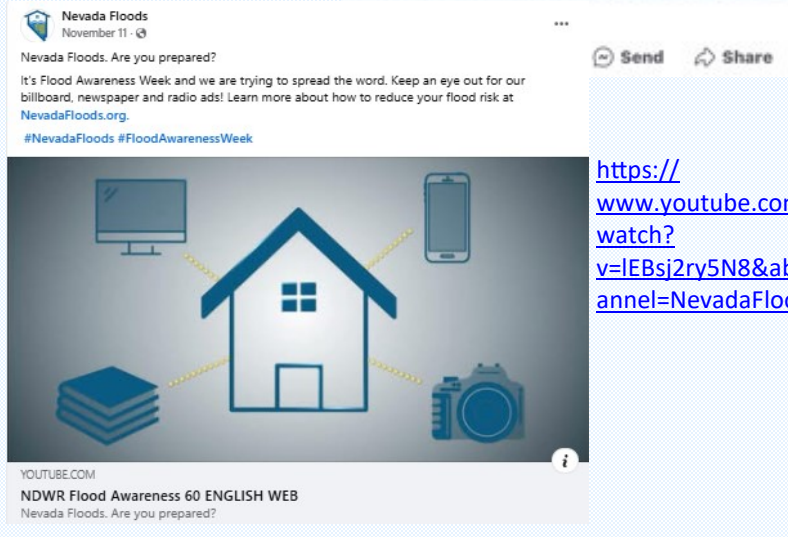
Nevada Floods
November 11 · 

Nevada Floods. Are you prepared?

It's Flood Awareness Week and we are trying to spread the word. Keep an eye out for our billboard, newspaper and radio ads! Learn more about how to reduce your flood risk at NevadaFloods.org.

#NevadaFloods #FloodAwarenessWeek

Send Share

https://www.youtube.com/watch?v=lEBsj2ry5N8&ab_channel=NevadaFlo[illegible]

YOUTUBE.COM
NDWR Flood Awareness 60 ENGLISH WEB
Nevada Floods. Are you prepared?